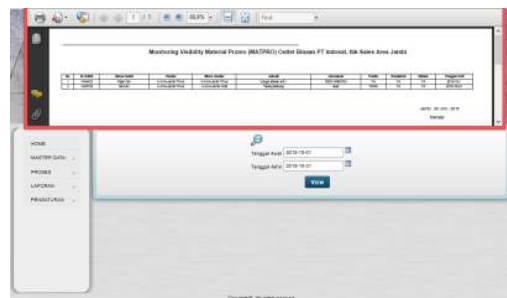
1 / 1 80,8% Find

Monitoring Visibility Material Promo (MATPRO) Outlet Binaan PT Indosat, Bk Sales Area Jambi

Manager

HOME
MASTER DATA
PROSES
LAPORAN
PENGATURAN

Tanggal Awal 2016-10-01
Tanggal Akhir 2016-10-31
View